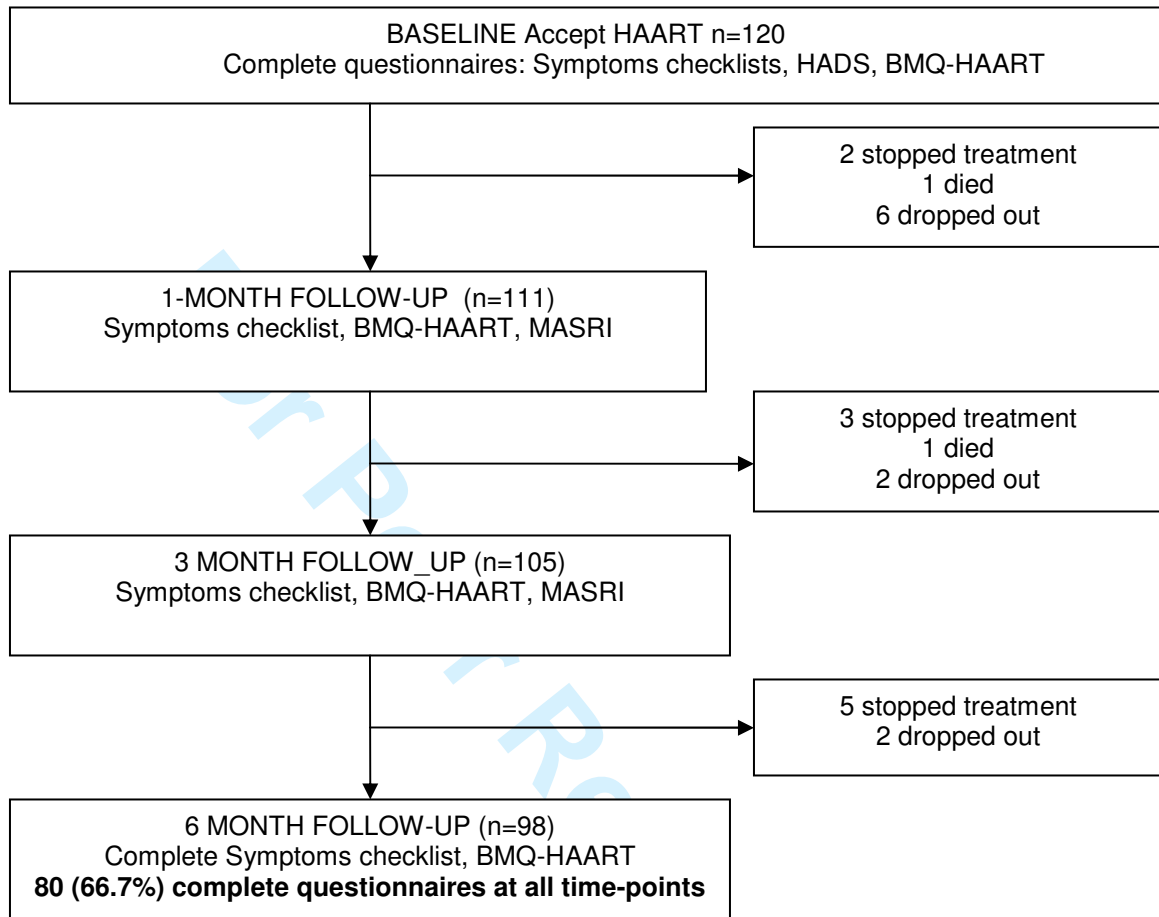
BASELINE Accept HAART n=120
Complete questionnaires: Symptoms checklists, HADS, BMQ-HAART

2 stopped treatment
1 died
6 dropped out

1-MONTH FOLLOW-UP (n=111)
Symptoms checklist, BMQ-HAART, MASRI

3 stopped treatment
1 died
2 dropped out

3 MONTH FOLLOW_UP (n=105)
Symptoms checklist, BMQ-HAART, MASRI

5 stopped treatment
2 dropped out

6 MONTH FOLLOW-UP (n=98)
Complete Symptoms checklist, BMQ-HAART
**80 (66.7%) complete questionnaires at all time-points**